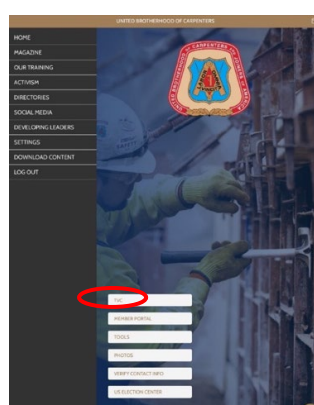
UNITED BROTHERHOOD OF CARPENTERS

HOME
MAGAZINE
OUR TRAINING
ACTIVISM
DIRECTORIES
SOCIAL MEDIA
DEVELOPING LEADERS
SETTINGS
DOWNLOAD CONTENT
LOG OUT

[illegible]

TAC
MEMBER PORTAL
TOOLS
PHOTOS
VERIFY CONTACT INFO
US ELECTION CENTER